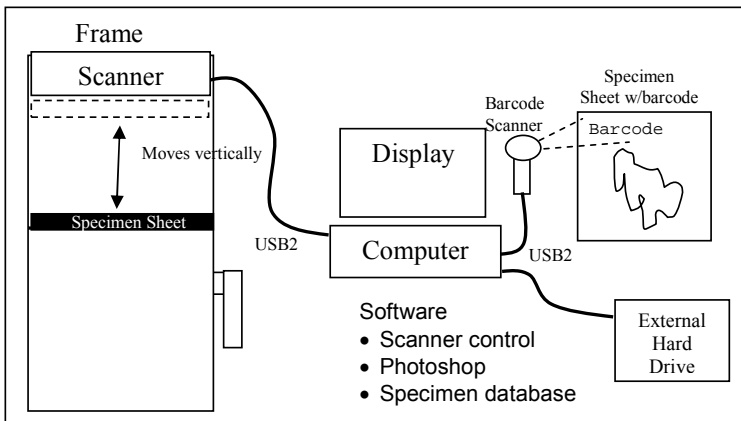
Frame

Scanner

Moves vertically

Specimen Sheet

USB2

Display

Barcode Scanner

Specimen Sheet w/barcode

Barcode

Computer

USB2

Software
- Scanner control
- Photoshop
- Specimen database

External Hard Drive